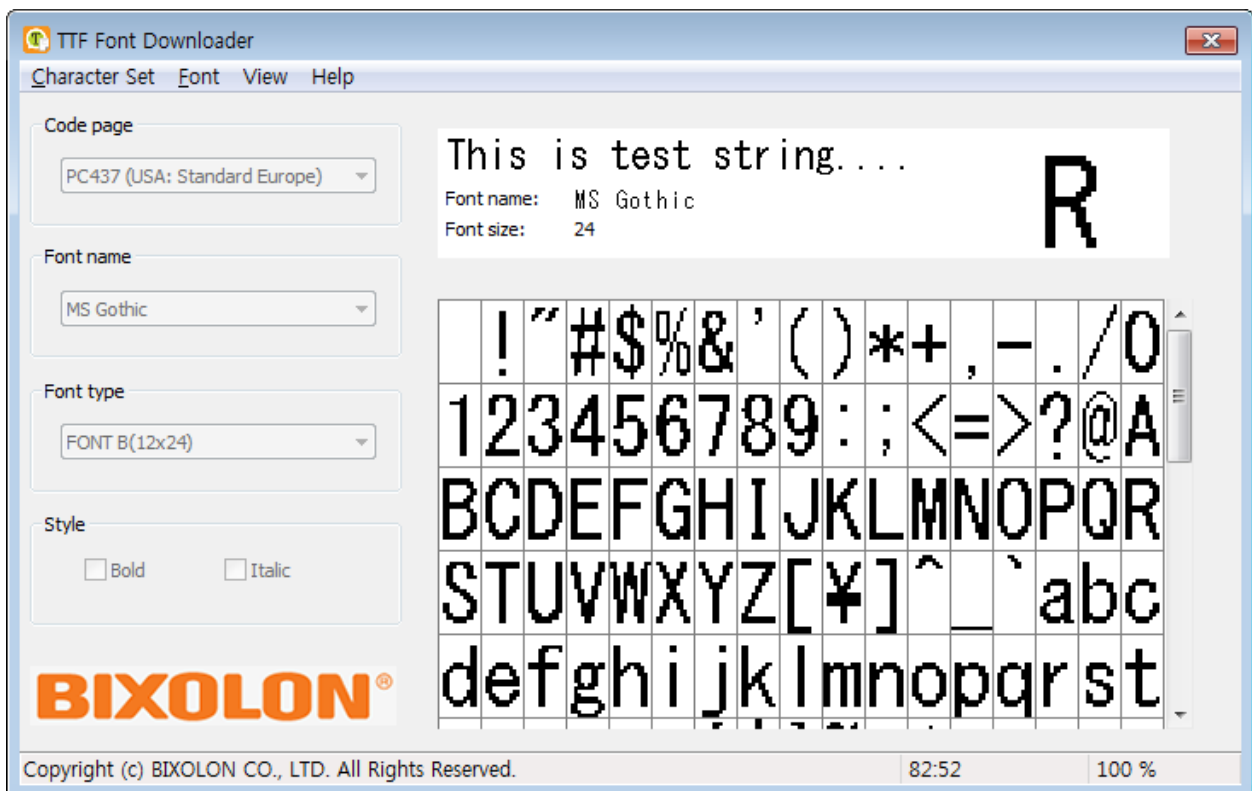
TTF Font Downloader

Character Set Font View Help

Code page

PC437 (USA: Standard Europe)

Font name

MS Gothic

Font type

FONT B(12x24)

Style

Bold Italic

BIXOLON®

This is test string....

Font name: MS Gothic

Font size: 24

R

| | ! | " | # | $ | % | & | ' | ( | ) | * | + | , | - | . | / | 0 |
|---|---|---|---|---|---|---|---|---|---|---|---|---|---|---|---|---|
| 1 | 2 | 3 | 4 | 5 | 6 | 7 | 8 | 9 | : | ; | < | = | > | ? | @ | A |
| B | C | D | E | F | G | H | I | J | K | L | M | N | O | P | Q | R |
| S | T | U | V | W | X | Y | Z | [ | ¥ | ] | ^ | _ | ` | a | b | c |
| d | e | f | g | h | i | j | k | l | m | n | o | p | q | r | s | t |

Copyright (c) BIXOLON CO., LTD. All Rights Reserved.

82:52

100 %